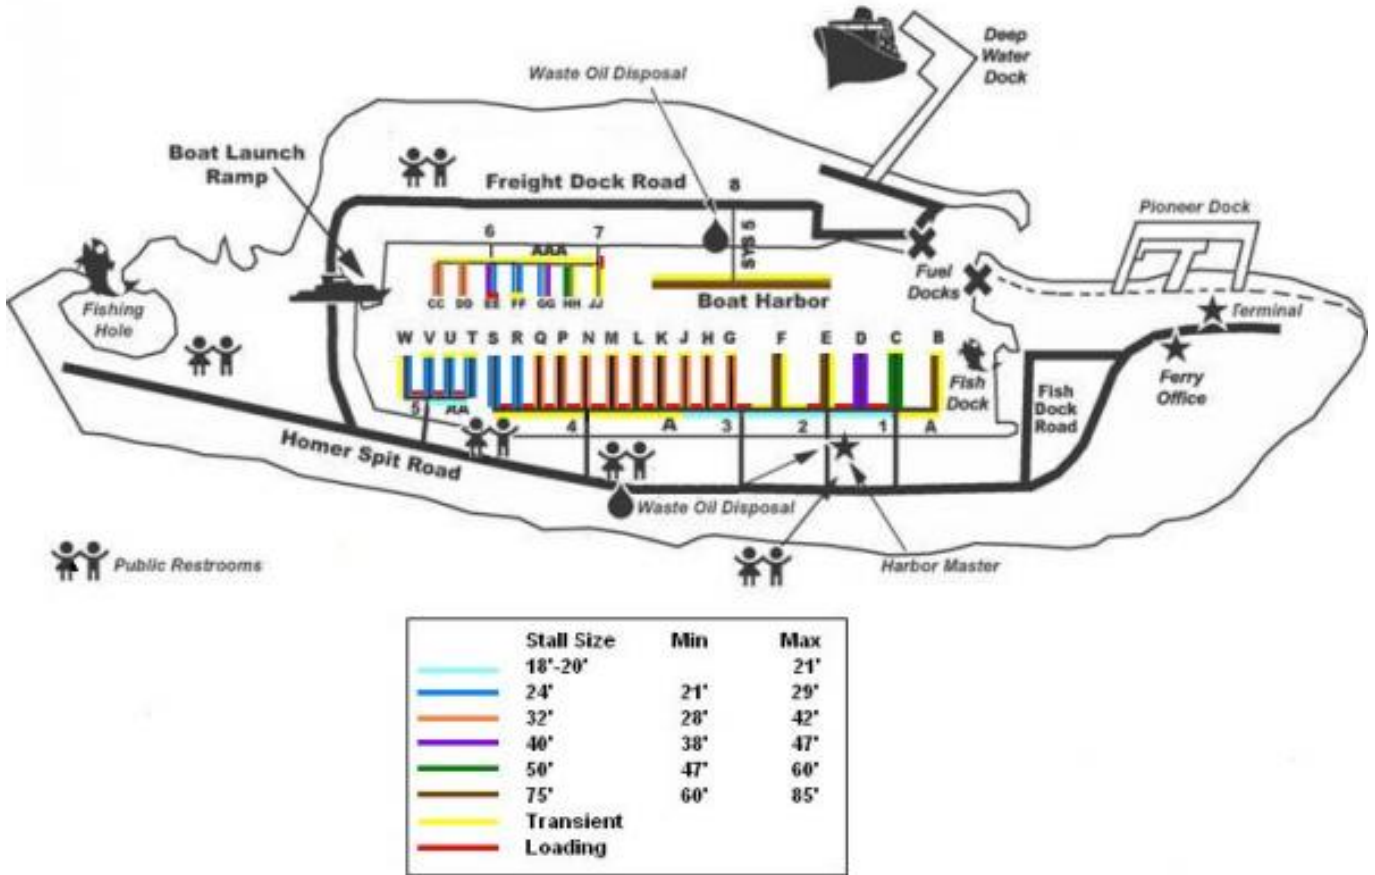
Deep Water Dock

Waste Oil Disposal

Boat Launch Ramp

Freight Dock Road

8

6

7

AAA

SYS 5

Pioneer Dock

Fishing Hole

CC DD EE FF GG HH JJ

Boat Harbor

Fuel Docks

Terminal

W V U T S R Q P N M L K J H G F E D C B

Ferry Office

Fish Dock

Fish Dock Road

5 AA

4 A 3 2 1 A

Homer Spit Road

Waste Oil Disposal

Public Restrooms

Harbor Master

| | Stall Size | Min | Max |
|---|---|---|---|
| | 18'-20' | | 21' |
| | 24' | 21' | 29' |
| | 32' | 28' | 42' |
| | 40' | 38' | 47' |
| | 50' | 47' | 60' |
| | 75' | 60' | 85' |
| | Transient | | |
| | Loading | | |